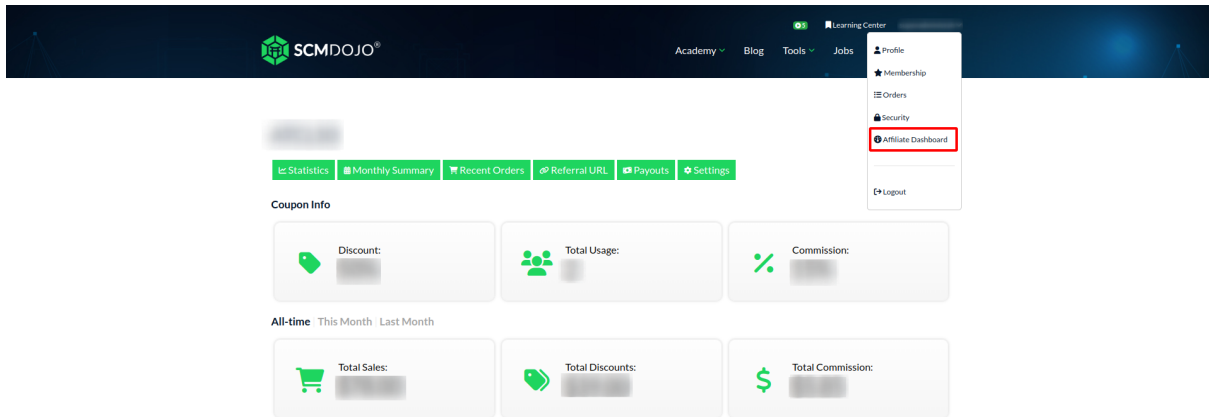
SCMDOJO®

5 Learning Center

Academy Blog Tools Jobs

Profile
Membership
Orders
Security
Affiliate Dashboard
Logout

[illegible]

Statistics Monthly Summary Recent Orders Referral URL Payouts Settings

Coupon Info

Discount: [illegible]

Total Usage: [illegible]

Commission: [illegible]

All-time This Month Last Month

Total Sales: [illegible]

Total Discounts: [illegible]

Total Commission: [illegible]